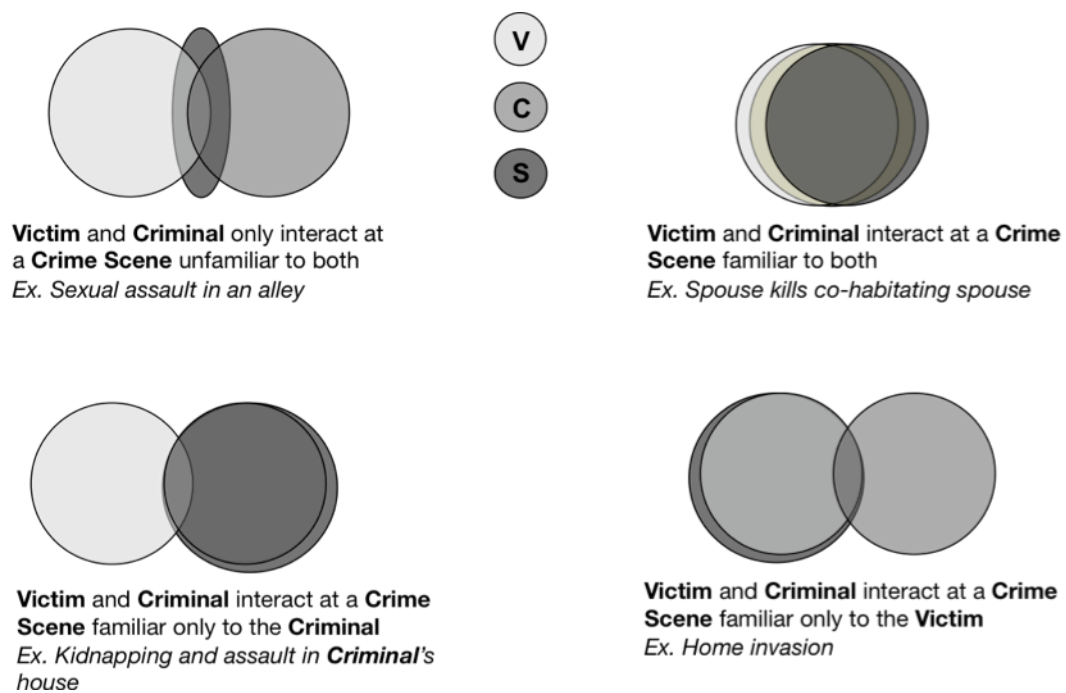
V

C

S

Victim and Criminal only interact at a Crime Scene unfamiliar to both
Ex. Sexual assault in an alley

Victim and Criminal interact at a Crime Scene familiar to both
Ex. Spouse kills co-habitating spouse

Victim and Criminal interact at a Crime Scene familiar only to the Criminal
Ex. Kidnapping and assault in Criminal's house

Victim and Criminal interact at a Crime Scene familiar only to the Victim
Ex. Home invasion